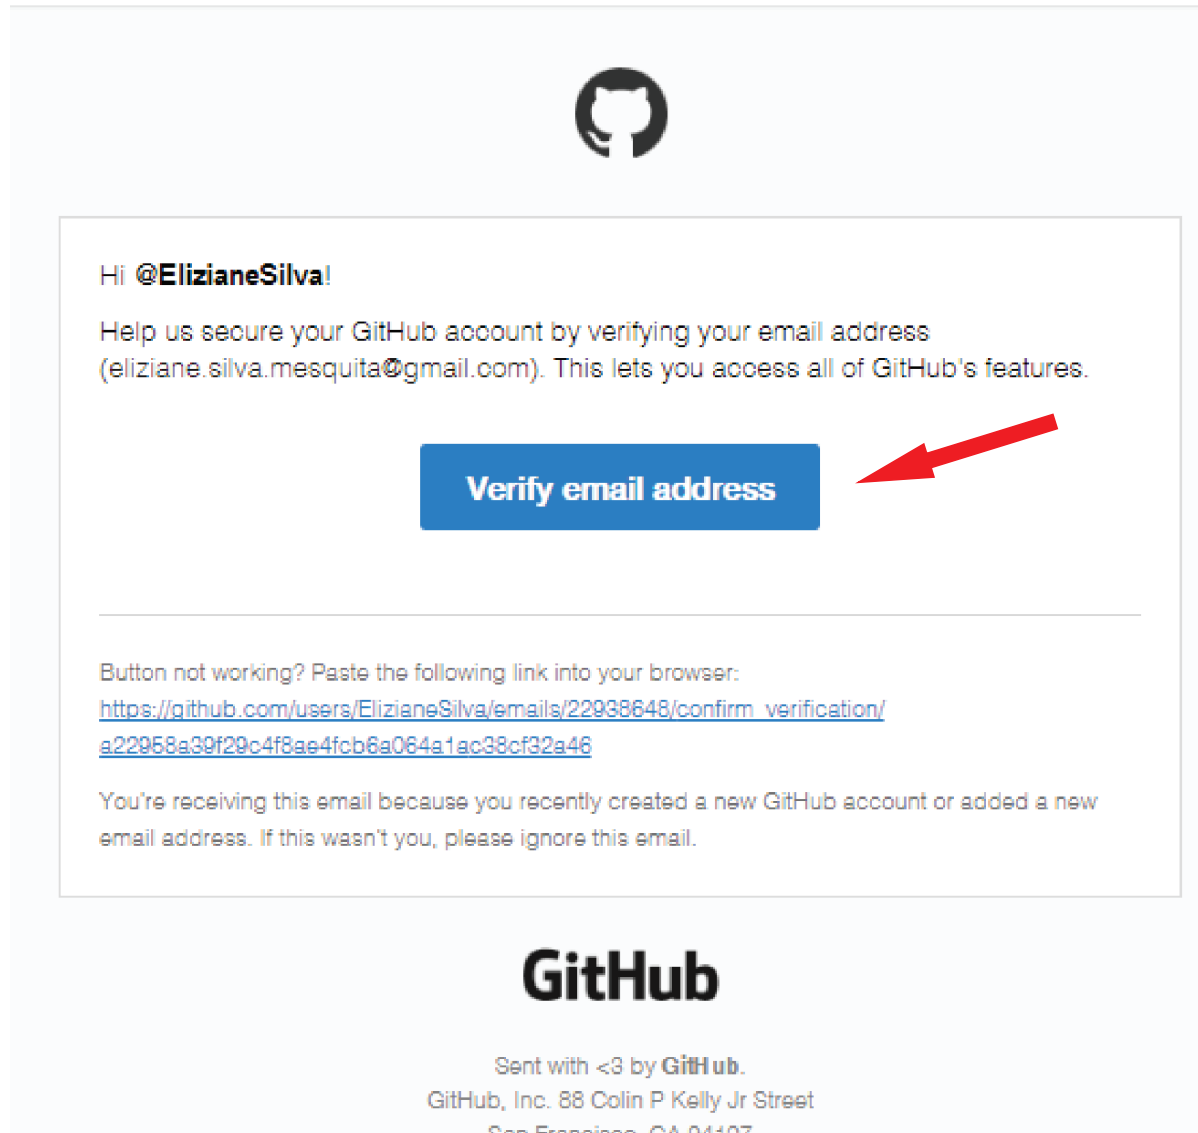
Hi @ElizianeSilva!

Help us secure your GitHub account by verifying your email address (eliziane.silva.mesquita@gmail.com). This lets you access all of GitHub's features.

Verify email address

Button not working? Paste the following link into your browser:
https://github.com/users/ElizianeSilva/emails/22938648/confirm_verification/a22958a39f29c4f8ae4fcb6a064a1ac38cf32a46

You're receiving this email because you recently created a new GitHub account or added a new email address. If this wasn't you, please ignore this email.

GitHub

Sent with <3 by GitHub.
GitHub, Inc. 88 Colin P Kelly Jr Street
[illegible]